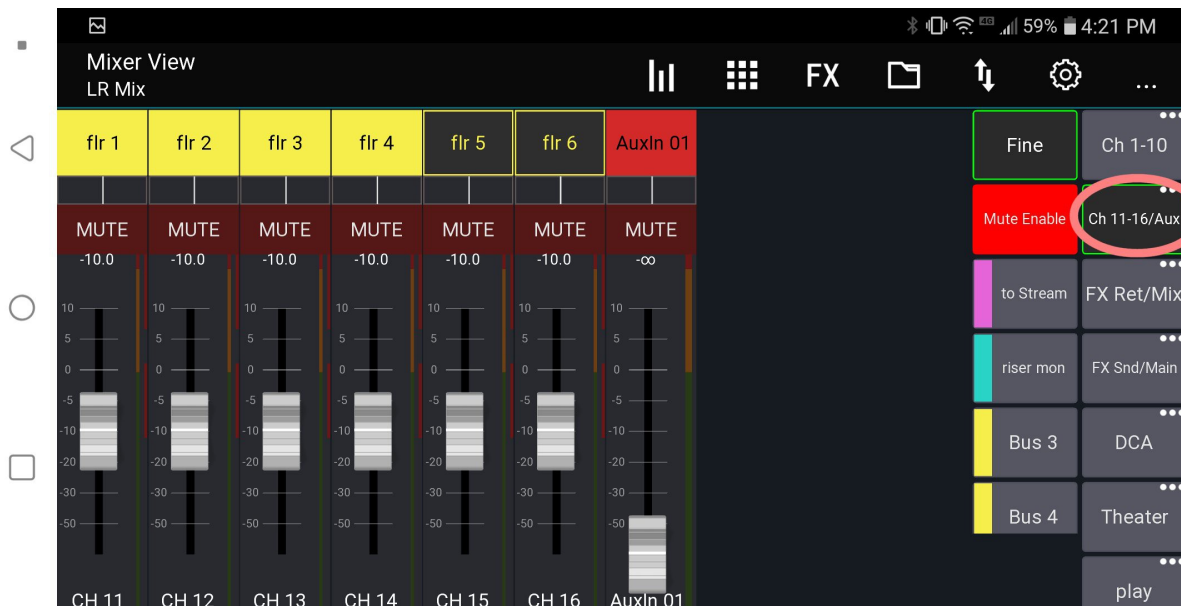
59% 4:21 PM

Mixer View
LR Mix

FX

...

flr 1 | flr 2 | flr 3 | flr 4 | flr 5 | flr 6 | AuxIn 01

MUTE | MUTE | MUTE | MUTE | MUTE | MUTE | MUTE

-10.0 | -10.0 | -10.0 | -10.0 | -10.0 | -10.0 | -∞

10
5
0
-5
-10
-20
-30
-50

CH 11 | CH 12 | CH 13 | CH 14 | CH 15 | CH 16 | AuxIn 01

Fine
Ch 1-10
Mute Enable
Ch 11-16/Aux
to Stream
FX Ret/Mix
riser mon
FX Snd/Main
Bus 3
DCA
Bus 4
Theater
play